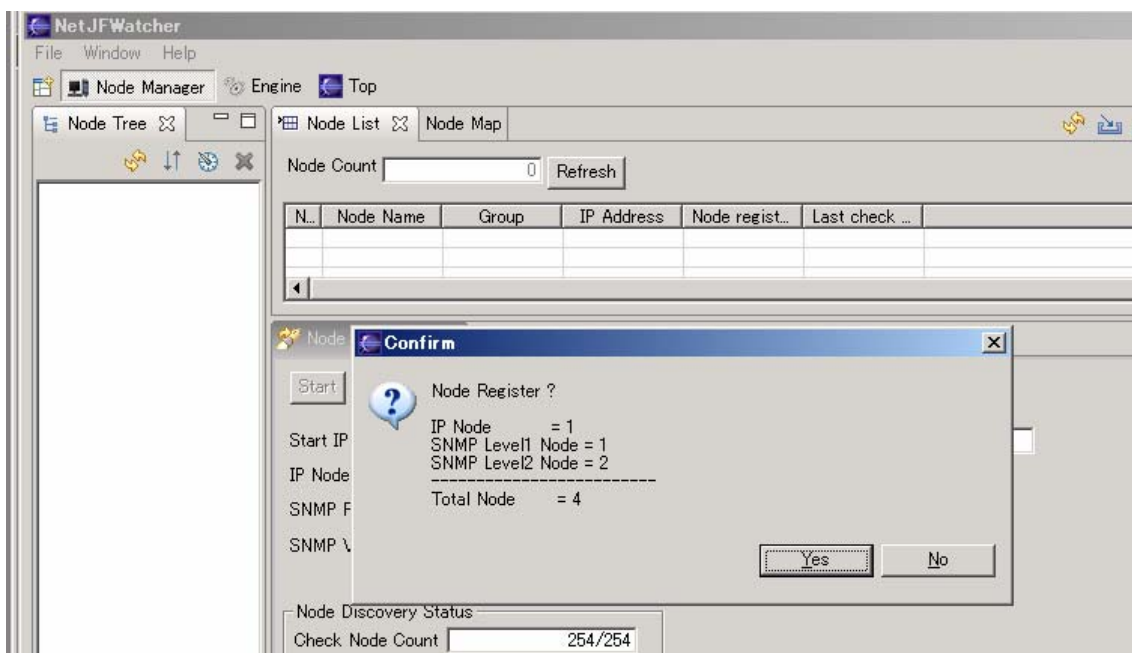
NetJFWatcher
File Window Help
Node Manager Engine Top
Node Tree
Node List Node Map
Node Count 0 Refresh

| N... | Node Name | Group | IP Address | Node regist... | Last check ... |
|---|---|---|---|---|---|
| | | | | | |

Node
Start
Start IP
IP Node
SNMP F
SNMP V

Confirm
Node Register ?
IP Node = 1
SNMP Level1 Node = 1
SNMP Level2 Node = 2
--------------------------
Total Node = 4
Yes No

Node Discovery Status
Check Node Count 254/254